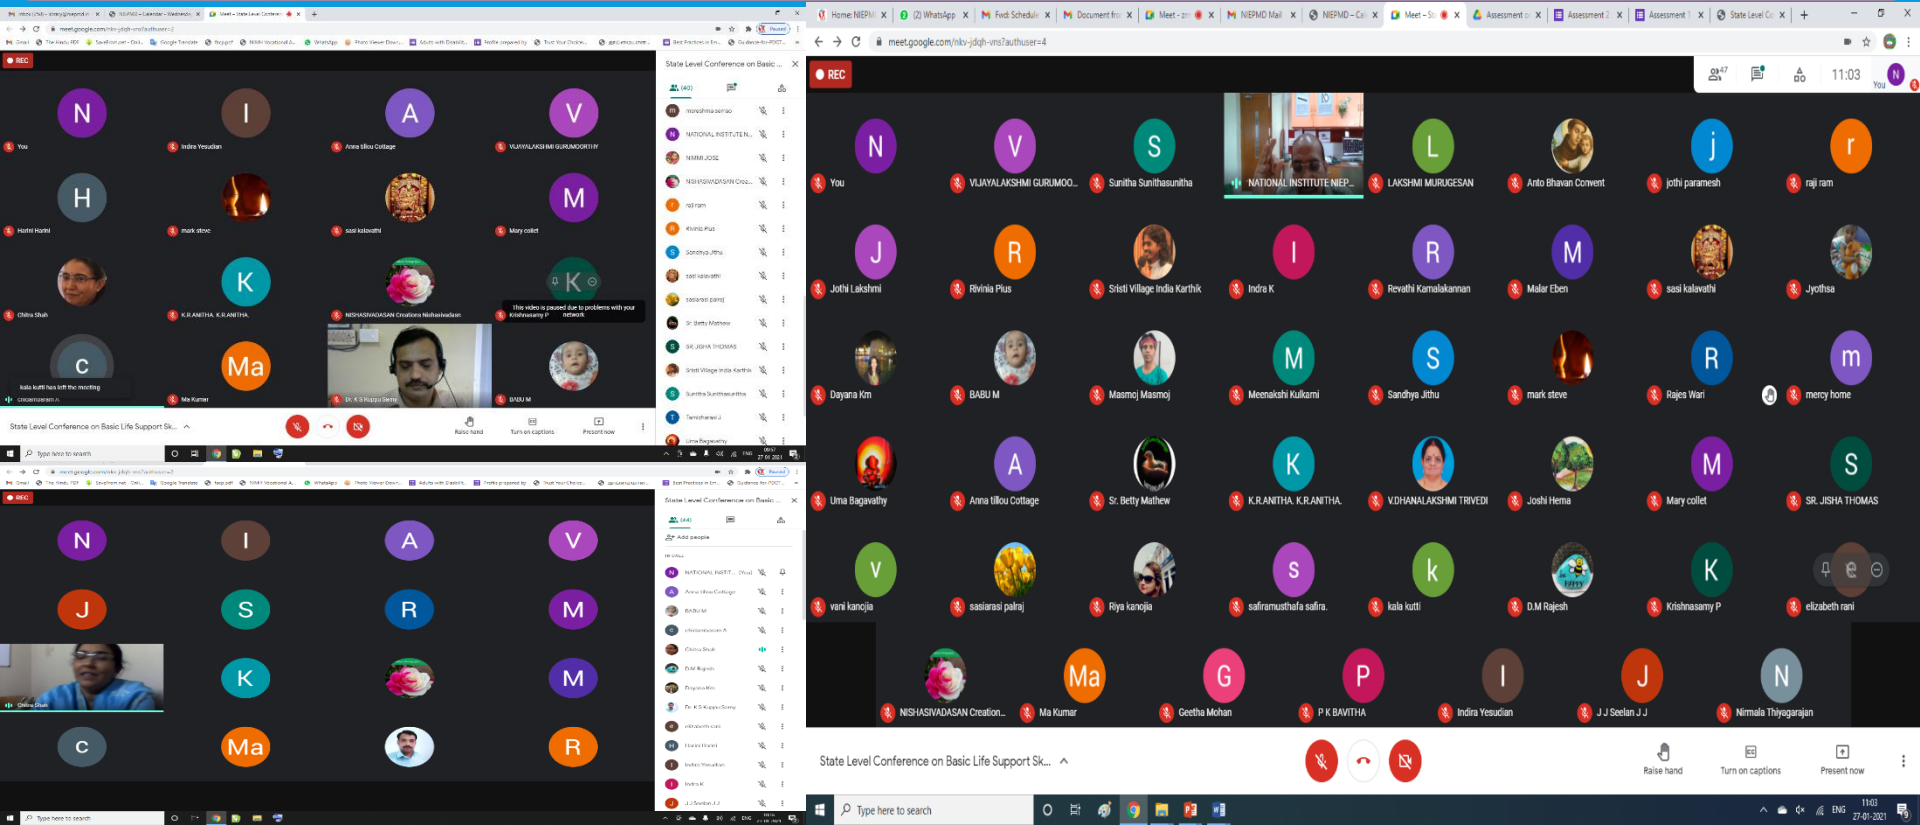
REC

N You
I Indira Yesudian
A Anna tillou Cottage
V VIJAYALAKSHMI GURUMOORTHY
H Harini Harini
mark steve
sasi kalavathi
M Mary collet
Chitra Shah
K K.R.ANITHA. K.R.ANITHA.
NISHASIVADASAN Creations Nishasivadasan
K This video is paused due to problems with your network
Krishnasamy P
C kala kutti has left the meeting
Ma Ma Kumar
Dr. K S Kuppu Swamy
BABU M

State Level Conference on Basic Life Support Sk...
Raise hand
Turn on captions
Present now

State Level Conference on Basic ...
(40)
NATIONAL INSTITUTE N...
NIMMI JOSE
NISHASIVADASAN Crea...
raji ram
Rivinia Pius
Sandhya Jithu
sasi kalavathi
sasiarasi palraj
Sr. Betty Mathew
SR. JISHA THOMAS
Sristi Village India Karthik
Sunitha Sunithasunitha
Tamizharasi J
Uma Bagavathy

Type here to search

REC
N
I
A
V
J
S
R
M
Chitra Shah
K
M
C
Ma
R

State Level Conference on Basic ...
(44)
Add people
NATIONAL INSTIT... (You)
Anna tillou Cottage
BABU M
Chitra Shah
D.M Rajesh
Dayana Km
Dr. K S Kuppu Swamy
elizabeth rani
Harini Harini
Indira Yesudian
Indra K
J J Seelan J J

Type here to search

Home: NIEPMD
(2) WhatsApp
Fwd: Schedule
Document fro
Meet - zn
NIEPMD Mail
NIEPMD - Cal
Meet - St
Assessment
Assessment 2
Assessment
State Level Co

meet.google.com/nkv-jdqh-vns?authuser=4

REC
47
11:03
You

N You
V VIJAYALAKSHMI GURUMOO...
S Sunitha Sunithasunitha
NATIONAL INSTITUTE NIEP...
L LAKSHMI MURUGESAN
Anto Bhavan Convent
j jothi paramesh
r raji ram
J Jothi Lakshmi
R Rivinia Pius
Sristi Village India Karthik
I Indra K
R Revathi Kamalakannan
M Malar Eben
sasi kalavathi
Jyothsa
Dayana Km
BABU M
Masmoj Masmoj
M Meenakshi Kulkarni
S Sandhya Jithu
mark steve
R Rajes Wari
m mercy home
Uma Bagavathy
A Anna tillou Cottage
Sr. Betty Mathew
K K.R.ANITHA. K.R.ANITHA.
V.DHANALAKSHMI TRIVEDI
Joshi Hema
M Mary collet
S SR. JISHA THOMAS
V vani kanojia
sasiarasi palraj
Riya kanojia
S safiramusthafa safira.
k kala kutti
D.M Rajesh
K Krishnasamy P
elizabeth rani
NISHASIVADASAN Creation...
Ma Ma Kumar
G Geetha Mohan
P P K BAVITHA
I Indira Yesudian
J J J Seelan J J
N Nirmala Thiyagarajan

State Level Conference on Basic Life Support Sk...
Raise hand
Turn on captions
Present now

Type here to search
ENG
11:03
27-01-2021